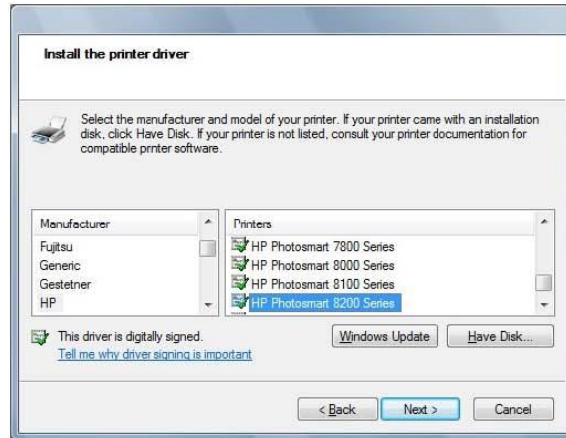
Install the printer driver

Select the manufacturer and model of your printer. If your printer came with an installation disk, click Have Disk. If your printer is not listed, consult your printer documentation for compatible prnter software.

| Manufacturer | Printers |
|---|---|
| Fujitsu | HP Photosmart 7800 Series |
| Generic | HP Photosmart 8000 Series |
| Gestetner | HP Photosmart 8100 Series |
| HP | HP Photosmart 8200 Series |

This driver is digitally signed.
Tell me why driver signing is important

Windows Update
Have Disk...

< Back
Next >
Cancel